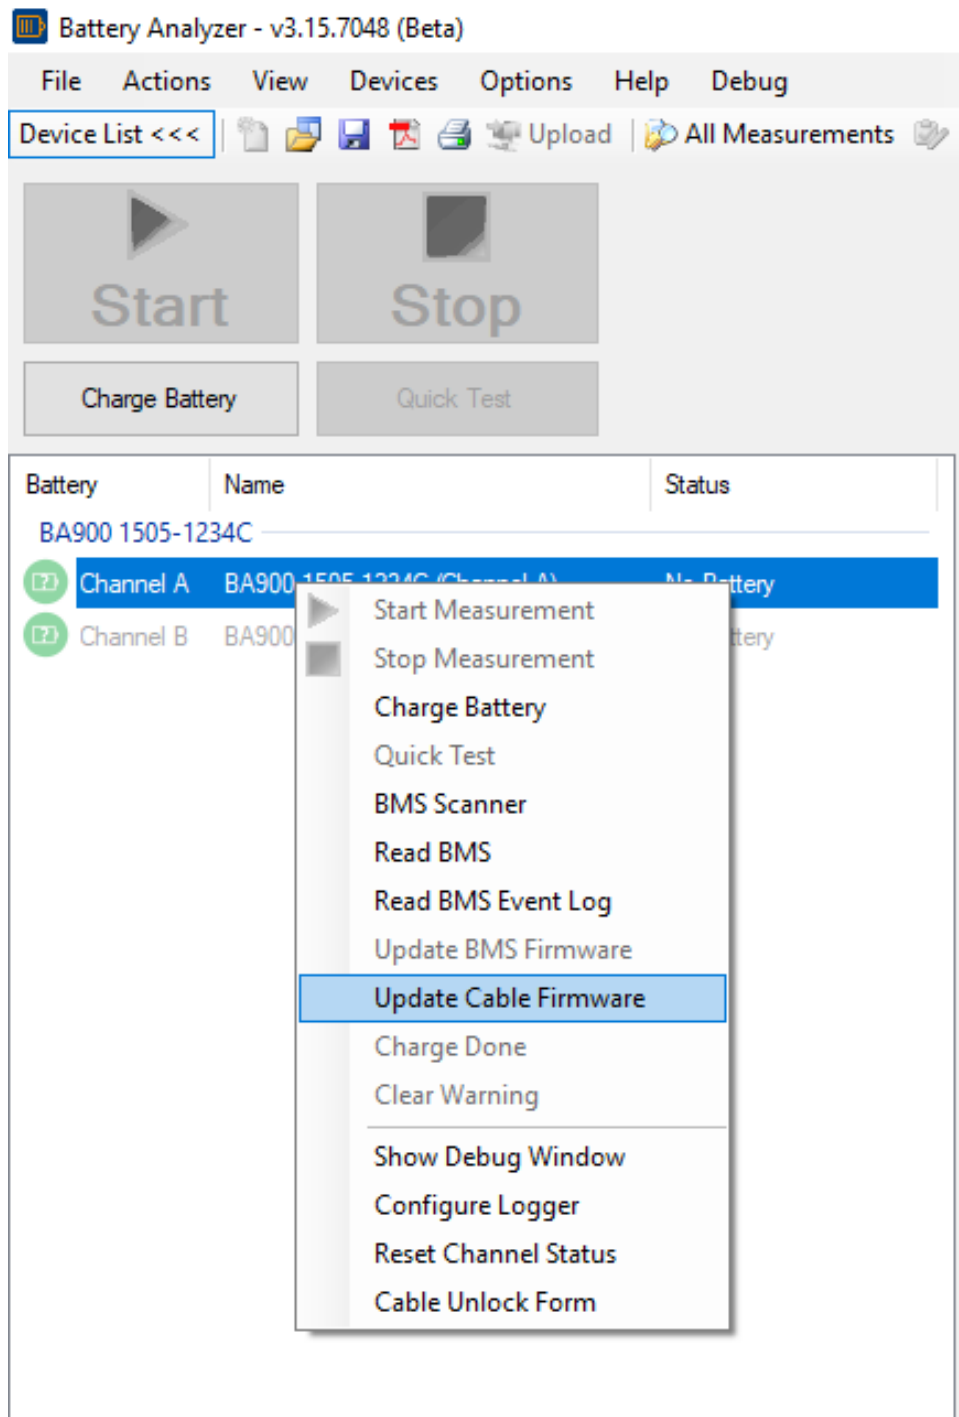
Battery Analyzer - v3.15.7048 (Beta)

File Actions View Devices Options Help Debug

Device List <<< Upload All Measurements

Start

Stop

Charge Battery

Quick Test

| Battery | Name | Status |
|---|---|---|
| BA900 1505-1234C | | |
| Channel A | BA900 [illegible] | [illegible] Battery |
| Channel B | BA900 | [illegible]ttery |

Start Measurement
Stop Measurement
Charge Battery
Quick Test
BMS Scanner
Read BMS
Read BMS Event Log
Update BMS Firmware
Update Cable Firmware
Charge Done
Clear Warning
Show Debug Window
Configure Logger
Reset Channel Status
Cable Unlock Form